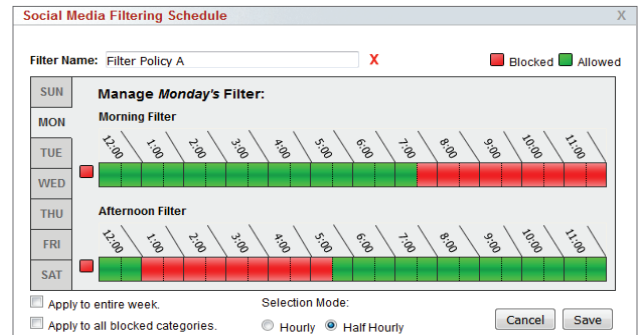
Social Media Filtering Schedule

X

Filter Name: Filter Policy A X

Blocked Allowed

SUN
MON
TUE
WED
THU
FRI
SAT

Manage *Monday's* Filter:

Morning Filter

12:00 1:00 2:00 3:00 4:00 5:00 6:00 7:00 8:00 9:00 10:00 11:00

Afternoon Filter

12:00 1:00 2:00 3:00 4:00 5:00 6:00 7:00 8:00 9:00 10:00 11:00

Apply to entire week.

Apply to all blocked categories.

Selection Mode:

Hourly Half Hourly

Cancel Save